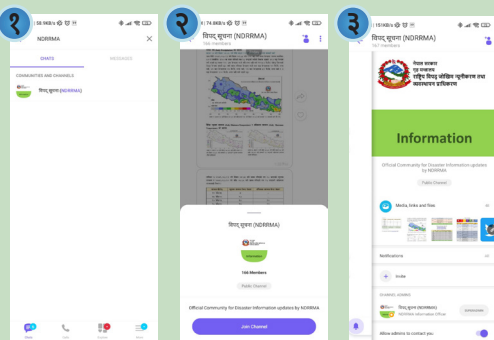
१

| 58.9KB/s

NDRRMA

CHATS

MESSAGES

COMMUNITIES AND CHANNELS

विपद् सूचना (NDRRMA)

२

| 74.8KB/s

विपद् सूचना (NDRRMA)

166 members

विपद् सूचना (NDRRMA)

166 Members

Public Channel

Official Community for Disaster Information updates by NDRRMA

Join Channel

३

| 151KB/s

विपद् सूचना (NDRRMA)

167 members

नेपाल सरकार
गृह मन्त्रालय
राष्ट्रिय विपद् जोखिम न्यूनीकरण तथा व्यवस्थापन प्राधिकरण

Information

Official Community for Disaster Information updates by NDRRMA

Public Channel

Media, links and files

Notifications

Invite

विपद् सूचना (NDRRMA)

NDRRMA Information Officer

Allow admins to contact you